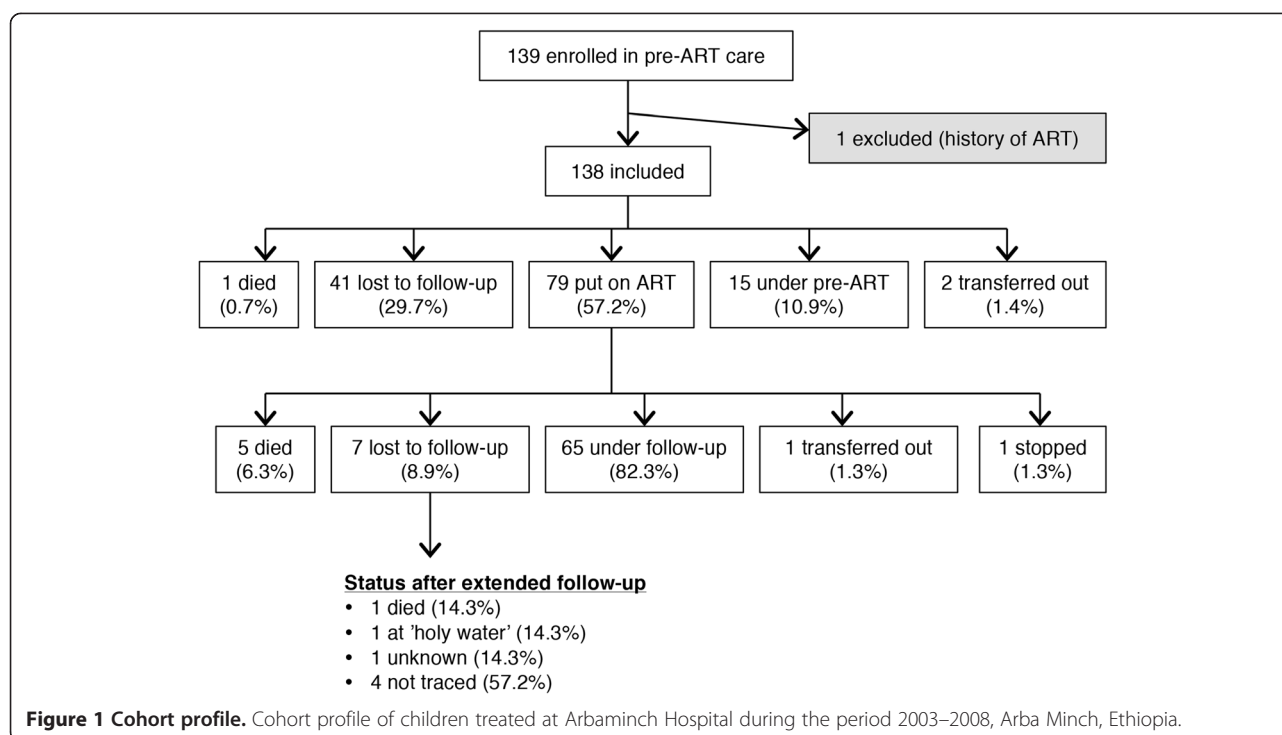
139 enrolled in pre-ART care

1 excluded (history of ART)

138 included

1 died
(0.7%)

41 lost to follow-up
(29.7%)

79 put on ART
(57.2%)

15 under pre-ART
(10.9%)

2 transferred out
(1.4%)

5 died
(6.3%)

7 lost to follow-up
(8.9%)

65 under follow-up
(82.3%)

1 transferred out
(1.3%)

1 stopped
(1.3%)

Status after extended follow-up
• 1 died (14.3%)
• 1 at 'holy water' (14.3%)
• 1 unknown (14.3%)
• 4 not traced (57.2%)

**Figure 1 Cohort profile.** Cohort profile of children treated at Arbaminch Hospital during the period 2003–2008, Arba Minch, Ethiopia.